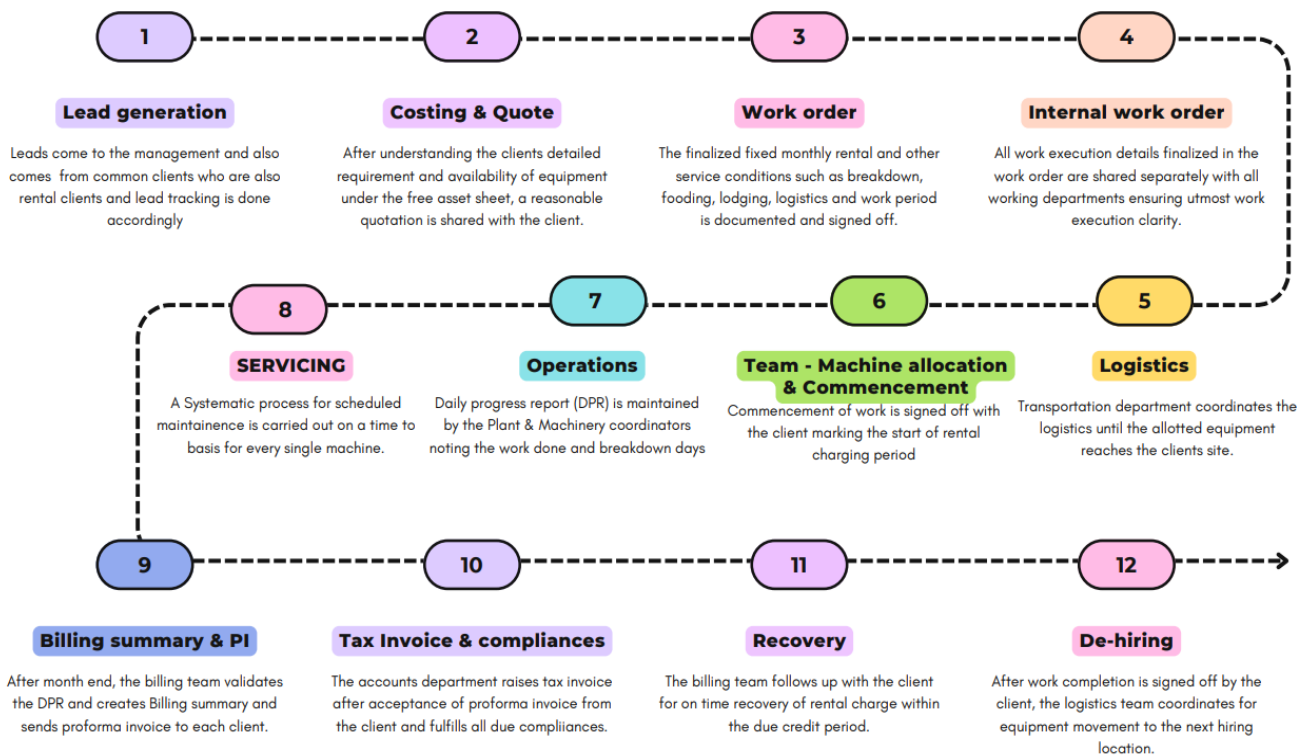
1

Lead generation

Leads come to the management and also comes from common clients who are also rental clients and lead tracking is done accordingly

2

Costing & Quote

After understanding the clients detailed requirement and availability of equipment under the free asset sheet, a reasonable quotation is shared with the client.

3

Work order

The finalized fixed monthly rental and other service conditions such as breakdown, fooding, lodging, logistics and work period is documented and signed off.

4

Internal work order

All work execution details finalized in the work order are shared separately with all working departments ensuring utmost work execution clarity.

5

Logistics

Transportation department coordinates the logistics until the allotted equipment reaches the clients site.

6

Team - Machine allocation & Commencement

Commencement of work is signed off with the client marking the start of rental charging period

7

Operations

Daily progress report (DPR) is maintained by the Plant & Machinery coordinators noting the work done and breakdown days

8

SERVICING

A Systematic process for scheduled maintainence is carried out on a time to basis for every single machine.

9

Billing summary & PI

After month end, the billing team validates the DPR and creates Billing summary and sends proforma invoice to each client.

10

Tax Invoice & compliances

The accounts department raises tax invoice after acceptance of proforma invoice from the client and fulfills all due compliiances.

11

Recovery

The billing team follows up with the client for on time recovery of rental charge within the due credit period.

12

De-hiring

After work completion is signed off by the client, the logistics team coordinates for equipment movement to the next hiring location.